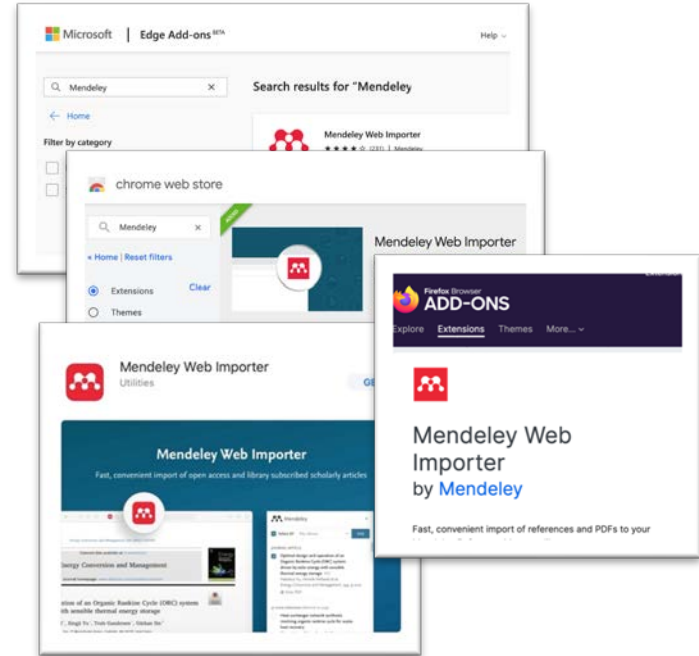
Microsoft | Edge Add-ons BETA

Help

Mendeley

Home

Filter by category

Search results for "Mendeley

Mendeley Web Importer

chrome web store

Mendeley

« Home | Reset filters

Extensions

Clear

Themes

Mendeley Web Importer

Firefox Browser
ADD-ONS

Explore Extensions Themes More...

Mendeley Web Importer

by Mendeley

Fast, convenient import of references and PDFs to your

Mendeley Web Importer

Utilities

Mendeley Web Importer

Fast, convenient import of open access and library subscribed scholarly articles

Energy Conversion and Management

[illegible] of an Organic Rankine Cycle (ORC) system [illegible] sensible thermal energy storage

Mendeley